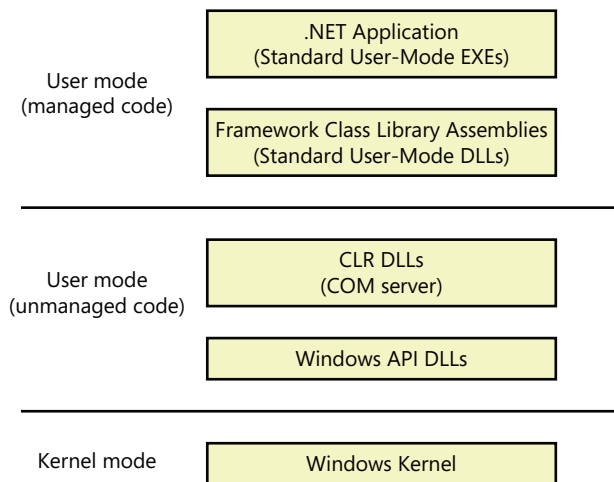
User mode
(managed code)

.NET Application
(Standard User-Mode EXEs)

Framework Class Library Assemblies
(Standard User-Mode DLLs)

User mode
(unmanaged code)

CLR DLLs
(COM server)

Windows API DLLs

Kernel mode

Windows Kernel